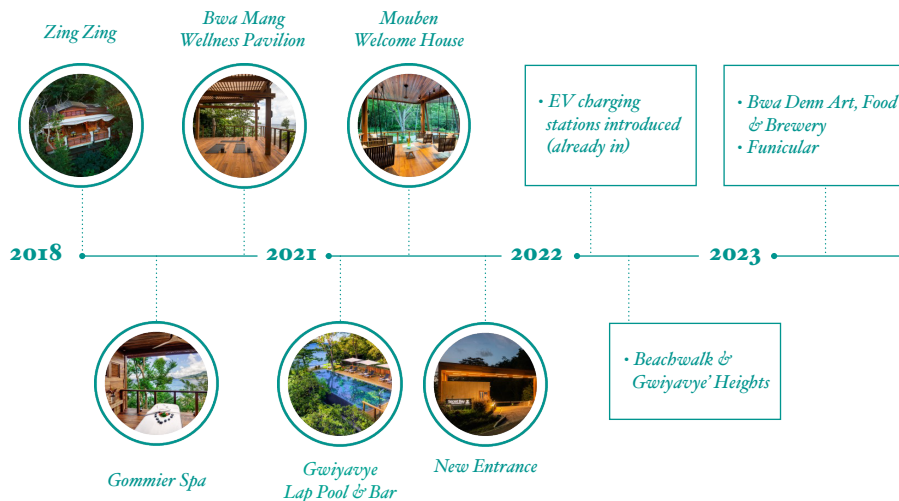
Zing Zing

Bwa Mang Wellness Pavilion

Mouben Welcome House

• EV charging stations introduced (already in)

• Bwa Denn Art, Food & Brewery
• Funicular

2018

2021

2022

2023

• Beachwalk & Gwiyavye' Heights

Gommier Spa

Gwiyavye Lap Pool & Bar

New Entrance